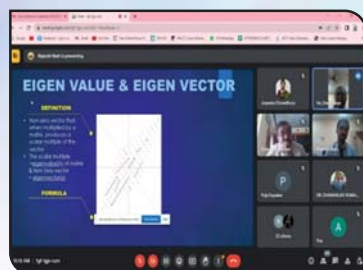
EIGEN VALUE & EIGEN VECTOR

DEFINITION

• Non-zero vector that when multiplied by a matrix, produces a scalar multiple of the vector.
• The scalar multiple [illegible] & then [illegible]

FORMULA

Rajesh Nair is presenting

Puja Dayalani

P